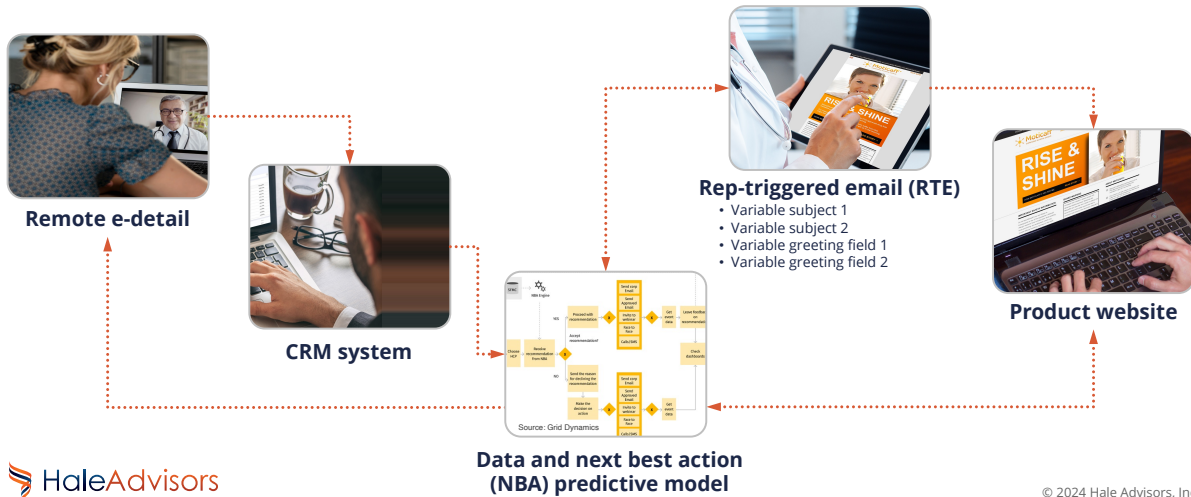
Remote e-detail

CRM system

Rep-triggered email (RTE)
• Variable subject 1
• Variable subject 2
• Variable greeting field 1
• Variable greeting field 2

RISE & SHINE

RISE & SHINE

Product website

NBA Engine

Choose HCP

Receive recommendation from NBA

YES

Proceed with recommendation

Accept recommendation?

NO

Send the reason for declining the recommendation

Make the decision on action

Send rep Email

Send Approved Email

Invite to webinar

Face to face

Calls/SMS

Get event data

Leave feedback on recommendation

Check dashboards

Source: Grid Dynamics

Data and next best action (NBA) predictive model

HaleAdvisors

© 2024 Hale Advisors, In